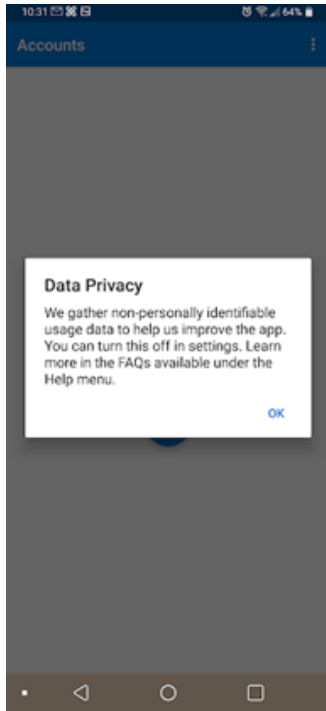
10:31 64%

Accounts

Data Privacy

We gather non-personally identifiable usage data to help us improve the app. You can turn this off in settings. Learn more in the FAQs available under the Help menu.

OK